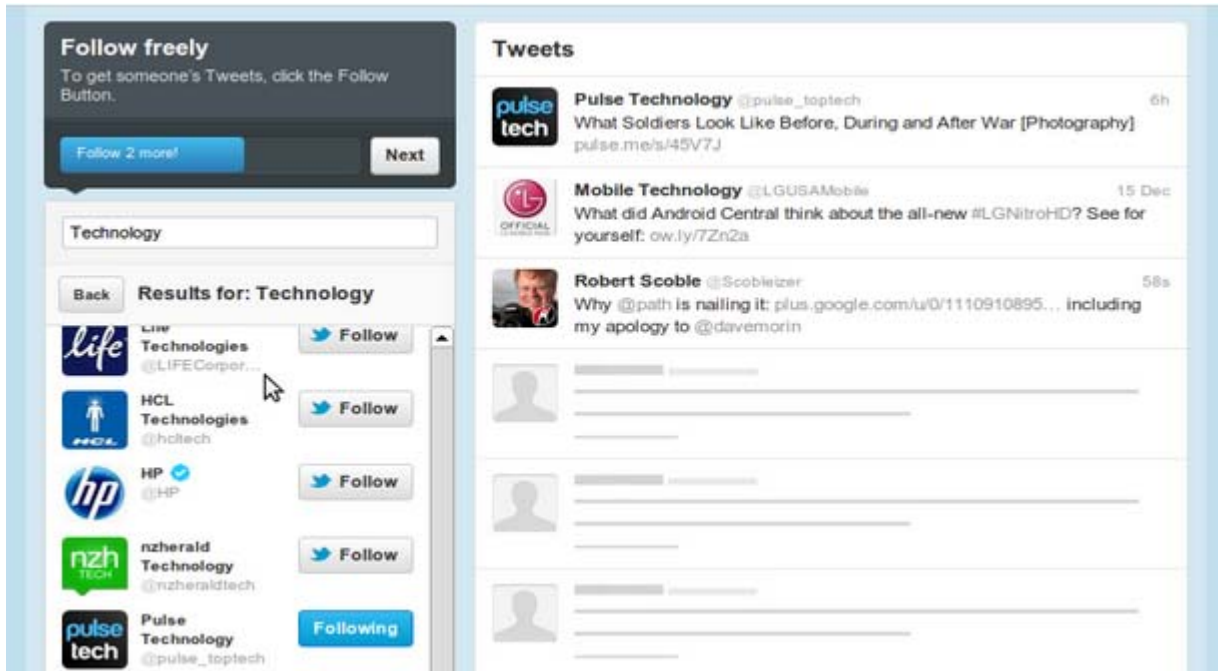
Follow freely
To get someone's Tweets, click the Follow Button.

Follow 2 more!

Next

Technology

Back

Results for: Technology

life

Life Technologies
@LIFECorpor...

Follow

HCL

HCL Technologies
@hcltech

Follow

hp

HP
@HP

Follow

nzh TECH

nzherald Technology
@nzheraldtech

Follow

pulse tech

Pulse Technology
@pulse_toptech

Following

Tweets

pulse tech

Pulse Technology @pulse_toptech 6h
What Soldiers Look Like Before, During and After War [Photography]
pulse.me/s/45V7J

LG OFFICIAL

Mobile Technology @LGUSAMobile 15 Dec
What did Android Central think about the all-new #LGNitroHD? See for yourself: ow.ly/7Zn2a

Robert Scoble @Scobleizer 58s
Why @path is nailing it: plus.google.com/u/0/1110910895... including my apology to @davemorin